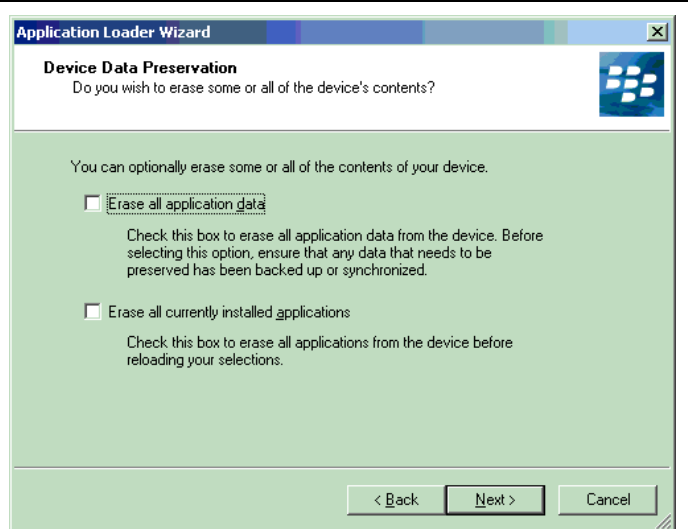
Application Loader Wizard

Device Data Preservation

Do you wish to erase some or all of the device's contents?

You can optionally erase some or all of the contents of your device.

Erase all application data

Check this box to erase all application data from the device. Before selecting this option, ensure that any data that needs to be preserved has been backed up or synchronized.

Erase all currently installed applications

Check this box to erase all applications from the device before reloading your selections.

< Back

Next >

Cancel